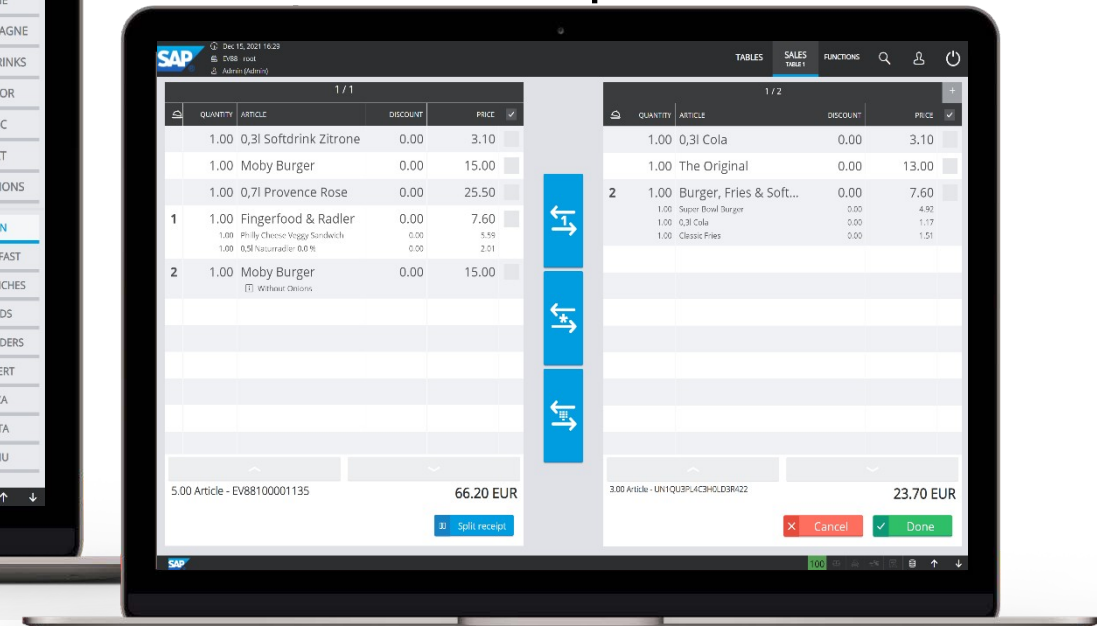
AGNE
RINKS
OR
C
T
IONS
N
FAST
UCHES
DS
DERS
ERT
A
TA
U

SAP
Dec 15, 2021 16:29
EV88 root
Admin (Admin)

TABLES
SALES
TABLE 1
FUNCTIONS

1 / 1

| | QUANTITY | ARTICLE | DISCOUNT | PRICE |
|---|---|---|---|---|
| | 1.00 | 0,3l Softdrink Zitrone | 0.00 | 3.10 |
| | 1.00 | Moby Burger | 0.00 | 15.00 |
| | 1.00 | 0,7l Provence Rose | 0.00 | 25.50 |
| 1 | 1.00 | Fingerfood & Radler | 0.00 | 7.60 |
| | 1.00 | Philly Cheese Veggy Sandwich | 0.00 | 5.59 |
| | 1.00 | 0,5l Naturradler 0,0 % | 0.00 | 2.01 |
| 2 | 1.00 | Moby Burger | 0.00 | 15.00 |
| | | Without Onions | | |

5.00 Article - EV88100001135
66.20 EUR
Split receipt

1 / 2

| | QUANTITY | ARTICLE | DISCOUNT | PRICE |
|---|---|---|---|---|
| | 1.00 | 0,3l Cola | 0.00 | 3.10 |
| | 1.00 | The Original | 0.00 | 13.00 |
| 2 | 1.00 | Burger, Fries & Soft... | 0.00 | 7.60 |
| | 1.00 | Super Bowl Burger | 0.00 | 4.92 |
| | 1.00 | 0,3l Cola | 0.00 | 1.17 |
| | 1.00 | Classic Fries | 0.00 | 1.51 |

3.00 Article - UN1QU3PL4C3H0LD3R422
23.70 EUR
Cancel
Done

SAP
100